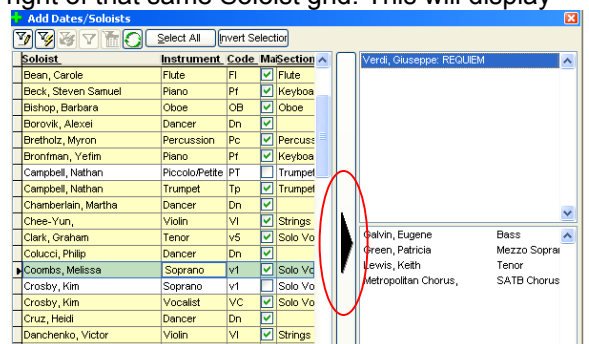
right of that same Soloist grid. This will display

Add Dates/Soloists

Select All | Invert Selection

| Soloist | Instrument | Code | Ma | Section |
|---|---|---|---|---|
| Bean, Carole | Flute | Fl | ☑ | Flute |
| Beck, Steven Samuel | Piano | Pf | ☑ | Keyboa |
| Bishop, Barbara | Oboe | OB | ☑ | Oboe |
| Borovik, Alexei | Dancer | Dn | ☑ | |
| Bretholz, Myron | Percussion | Pc | ☑ | Percuss |
| Bronfman, Yefim | Piano | Pf | ☑ | Keyboa |
| Campbell, Nathan | Piccolo/Petite | PT | ☐ | Trumpet |
| Campbell, Nathan | Trumpet | Tp | ☑ | Trumpet |
| Chamberlain, Martha | Dancer | Dn | ☑ | |
| Chee-Yun, | Violin | Vl | ☑ | Strings |
| Clark, Graham | Tenor | v5 | ☑ | Solo Vo |
| Colucci, Philip | Dancer | Dn | ☑ | |
| Coombs, Melissa | Soprano | v1 | ☑ | Solo Vo |
| Crosby, Kim | Soprano | v1 | ☐ | Solo Vo |
| Crosby, Kim | Vocalist | VC | ☑ | Solo Vo |
| Cruz, Heidi | Dancer | Dn | ☑ | |
| Danchenko, Victor | Violin | Vl | ☑ | Strings |

Verdi, Giuseppe: REQUIEM

| | |
|---|---|
| Galvin, Eugene | Bass |
| Green, Patricia | Mezzo Sopra |
| Lewis, Keith | Tenor |
| Metropolitan Chorus, | SATB Chorus |